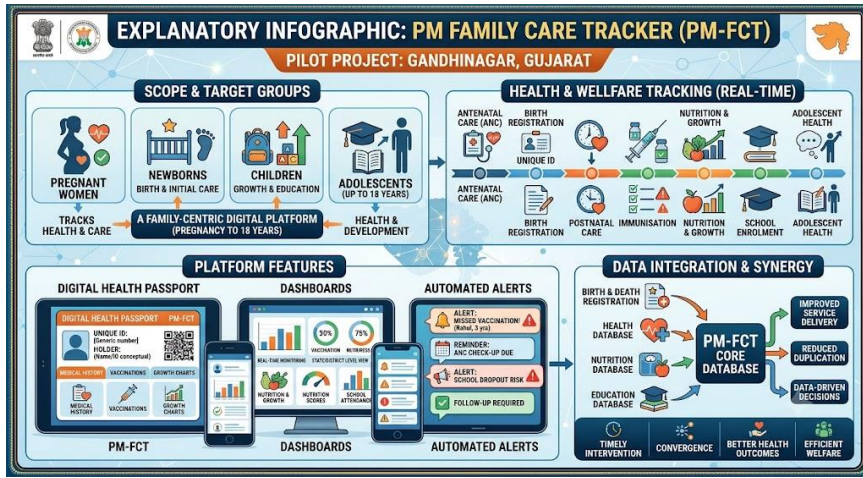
EXPLANATORY INFOGRAPHIC: PM FAMILY CARE TRACKER (PM-FCT)

PILOT PROJECT: GANDHINAGAR, GUJARAT

SCOPE & TARGET GROUPS

PREGNANT WOMEN

NEWBORNS
BIRTH & INITIAL CARE

CHILDREN
GROWTH & EDUCATION

ADOLESCENTS
(UP TO 18 YEARS)

TRACKS HEALTH & CARE

A FAMILY-CENTRIC DIGITAL PLATFORM
(PREGNANCY TO 18 YEARS)

HEALTH & DEVELOPMENT

HEALTH & WELLFARE TRACKING (REAL-TIME)

ANTENATAL CARE (ANC)
BIRTH REGISTRATION
UNIQUE ID
NUTRITION & GROWTH
ADOLESCENT HEALTH

ANTENATAL CARE (ANC)
BIRTH REGISTRATION
POSTNATAL CARE
IMMUNISATION
NUTRITION & GROWTH
SCHOOL ENROLMENT
ADOLESCENT HEALTH

PLATFORM FEATURES

DIGITAL HEALTH PASSPORT

DIGITAL HEALTH PASSPORT PM-FCT
UNIQUE ID:
[Generic number]
HOLDER:
[Name/ID conceptual]
MEDICAL HISTORY VACCINATIONS GROWTH CHARTS
MEDICAL HISTORY
VACCINATIONS
GROWTH CHARTS

PM-FCT

DASHBOARDS

30% VACCINATION
75% NUTRITION
REAL-TIME MONITORING STATISTICS LEVEL VIEW
NUTRITION & GROWTH
NUTRITION SCORES
SCHOOL ATTENDANCE

DASHBOARDS

AUTOMATED ALERTS

ALERT: MISSED VACCINATION! (Rahul, 3 y/o)
REMINDER: ANC CHECK-UP DUE
ALERT: SCHOOL DROPOUT RISK
FOLLOW-UP REQUIRED

AUTOMATED ALERTS

DATA INTEGRATION & SYNERGY

BIRTH & DEATH REGISTRATION
HEALTH DATABASE
NUTRITION DATABASE
EDUCATION DATABASE

PM-FCT CORE DATABASE

IMPROVED SERVICE DELIVERY
REDUCED DUPLICATION
DATA-DRIVEN DECISIONS

TIMELY INTERVENTION
CONVERGENCE
BETTER HEALTH OUTCOMES
EFFICIENT WELFARE